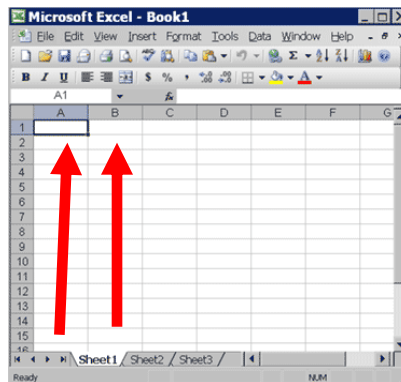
Microsoft Excel - Book1

File Edit View Insert Format Tools Data Window Help

B I U $ % , .00 .00 A

A1 fx

| | A | B | C | D | E | F | G |
|---|---|---|---|---|---|---|---|
| 1 | | | | | | | |
| 2 | | | | | | | |
| 3 | | | | | | | |
| 4 | | | | | | | |
| 5 | | | | | | | |
| 6 | | | | | | | |
| 7 | | | | | | | |
| 8 | | | | | | | |
| 9 | | | | | | | |
| 10 | | | | | | | |
| 11 | | | | | | | |
| 12 | | | | | | | |
| 13 | | | | | | | |
| 14 | | | | | | | |
| 15 | | | | | | | |
| 16 | | | | | | | |

Sheet1 Sheet2 Sheet3

Ready NUM